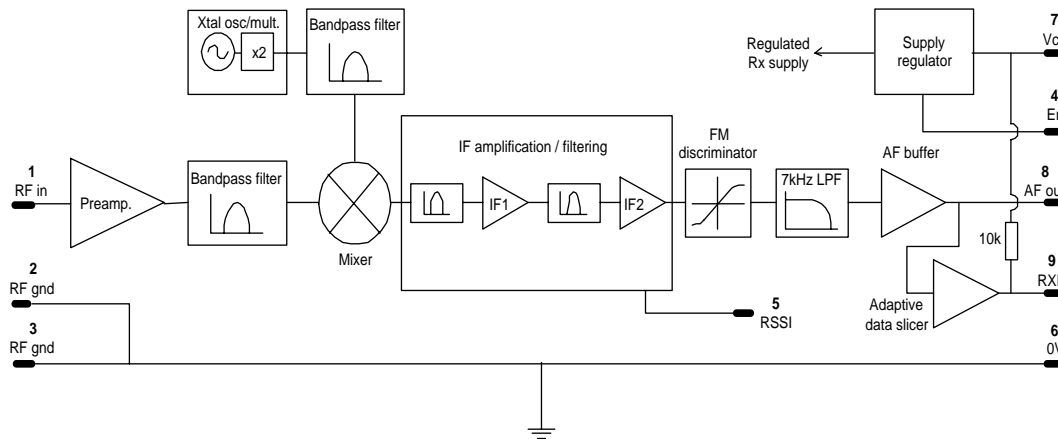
Xtal osc/mult.
x2
Bandpass filter
Regulated Rx supply
Supply regulator
7
Vc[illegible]
4
En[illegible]
1
RF in
Preamp.
Bandpass filter
Mixer
IF amplification / filtering
IF1
IF2
FM discriminator
7kHz LPF
AF buffer
8
AF ou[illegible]
10k
9
RX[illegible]
2
RF gnd
3
RF gnd
5
RSSI
Adaptive data slicer
6
0V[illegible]